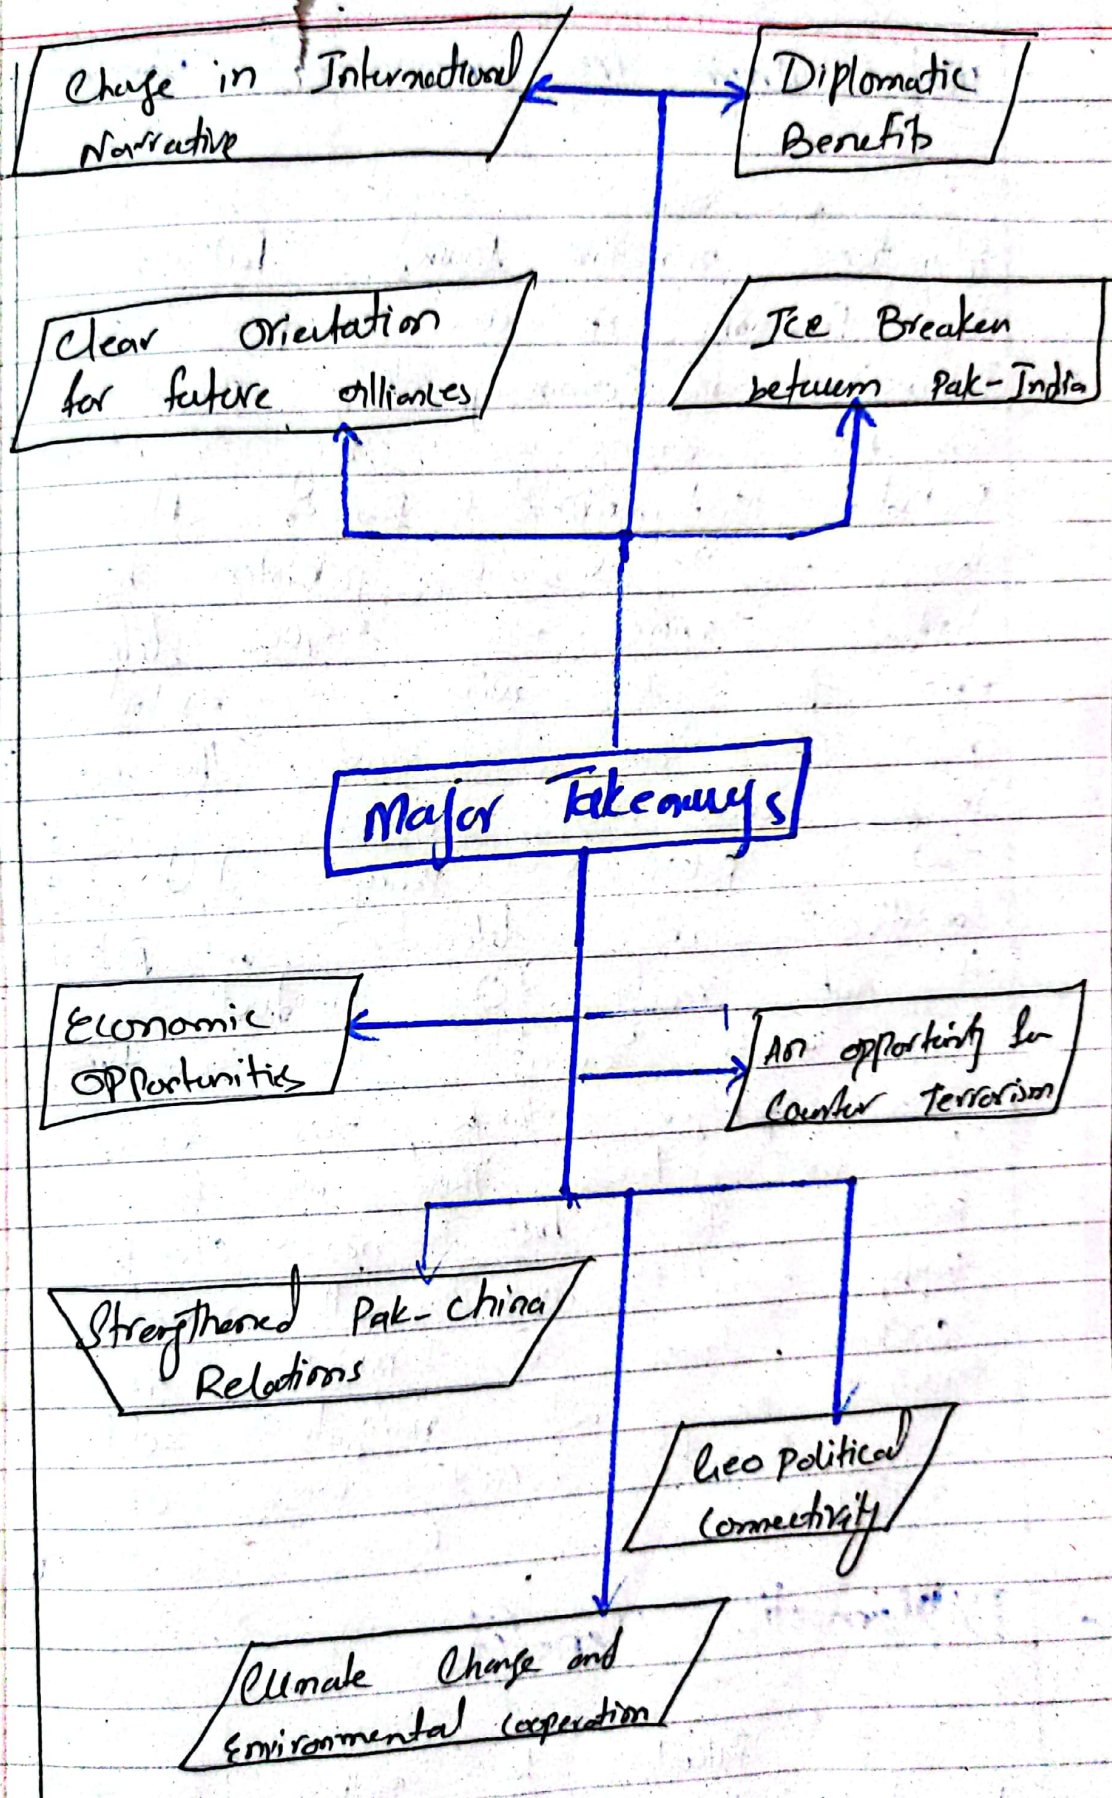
Chage in International Narrative

Diplomatic Benefits

Clear Orientation for future alliances

Ice Breaken between Pak-India

Major Takeaways

Economic Opportunities

An opportunity for Counter Terrorism

Strengthened Pak-china Relations

Geo Political Connectivity

Climate Change and Environmental cooperation